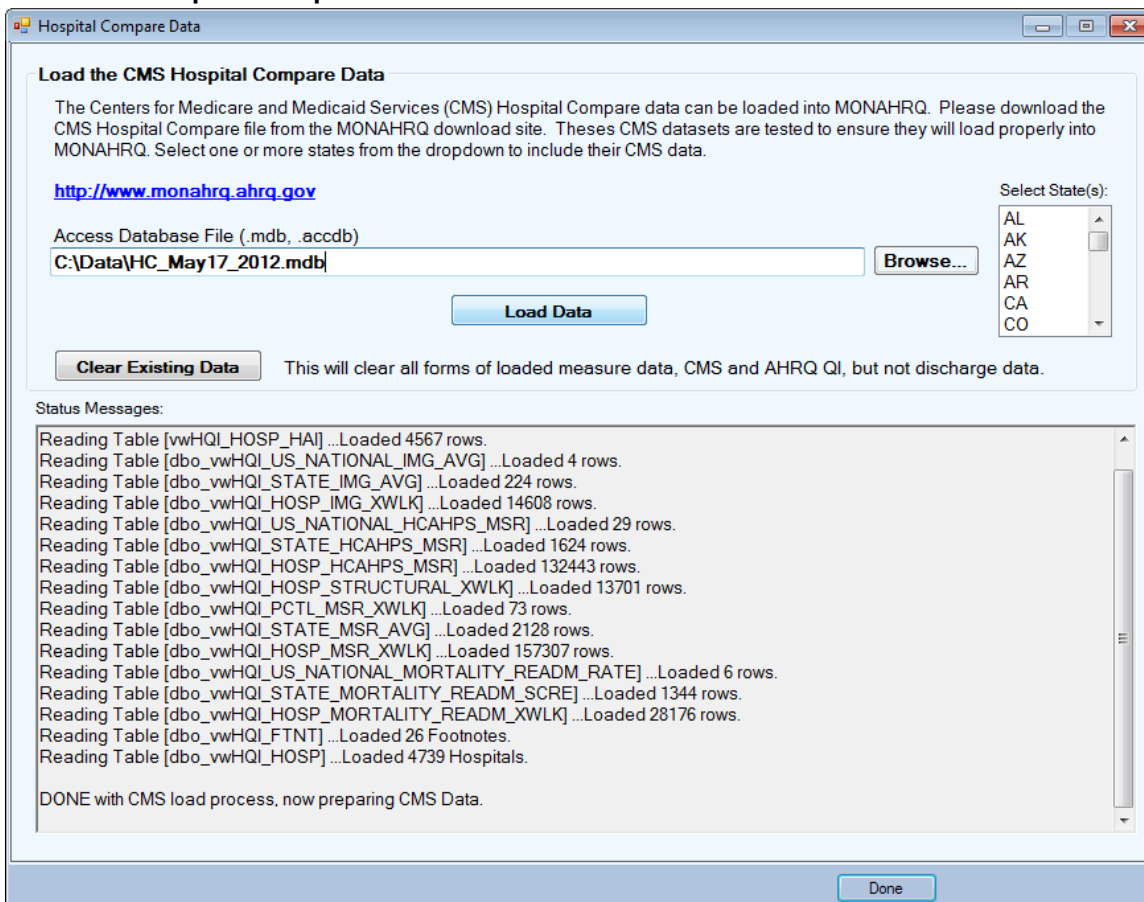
Hospital Compare Data

Load the CMS Hospital Compare Data

The Centers for Medicare and Medicaid Services (CMS) Hospital Compare data can be loaded into MONAHRQ. Please download the CMS Hospital Compare file from the MONAHRQ download site. Theses CMS datasets are tested to ensure they will load properly into MONAHRQ. Select one or more states from the dropdown to include their CMS data.

http://www.monahrq.ahrq.gov

Select State(s):
AL
AK
AZ
AR
CA
CO

Access Database File (.mdb, .accdb)
C:\Data\HC_May17_2012.mdb
Browse...

Load Data

Clear Existing Data
This will clear all forms of loaded measure data, CMS and AHRQ QI, but not discharge data.

Status Messages:
Reading Table [vwHQI_HOSP_HAI] ...Loaded 4567 rows.
Reading Table [dbo_vwHQI_US_NATIONAL_IMG_AVG] ...Loaded 4 rows.
Reading Table [dbo_vwHQI_STATE_IMG_AVG] ...Loaded 224 rows.
Reading Table [dbo_vwHQI_HOSP_IMG_XWLK] ...Loaded 14608 rows.
Reading Table [dbo_vwHQI_US_NATIONAL_HCAHPS_MSR] ...Loaded 29 rows.
Reading Table [dbo_vwHQI_STATE_HCAHPS_MSR] ...Loaded 1624 rows.
Reading Table [dbo_vwHQI_HOSP_HCAHPS_MSR] ...Loaded 132443 rows.
Reading Table [dbo_vwHQI_HOSP_STRUCTURAL_XWLK] ...Loaded 13701 rows.
Reading Table [dbo_vwHQI_PCTL_MSR_XWLK] ...Loaded 73 rows.
Reading Table [dbo_vwHQI_STATE_MSR_AVG] ...Loaded 2128 rows.
Reading Table [dbo_vwHQI_HOSP_MSR_XWLK] ...Loaded 157307 rows.
Reading Table [dbo_vwHQI_US_NATIONAL_MORTALITY_READM_RATE] ...Loaded 6 rows.
Reading Table [dbo_vwHQI_STATE_MORTALITY_READM_SCRE] ...Loaded 1344 rows.
Reading Table [dbo_vwHQI_HOSP_MORTALITY_READM_XWLK] ...Loaded 28176 rows.
Reading Table [dbo_vwHQI_FTNT] ...Loaded 26 Footnotes.
Reading Table [dbo_vwHQI_HOSP] ...Loaded 4739 Hospitals.

DONE with CMS load process, now preparing CMS Data.

Done